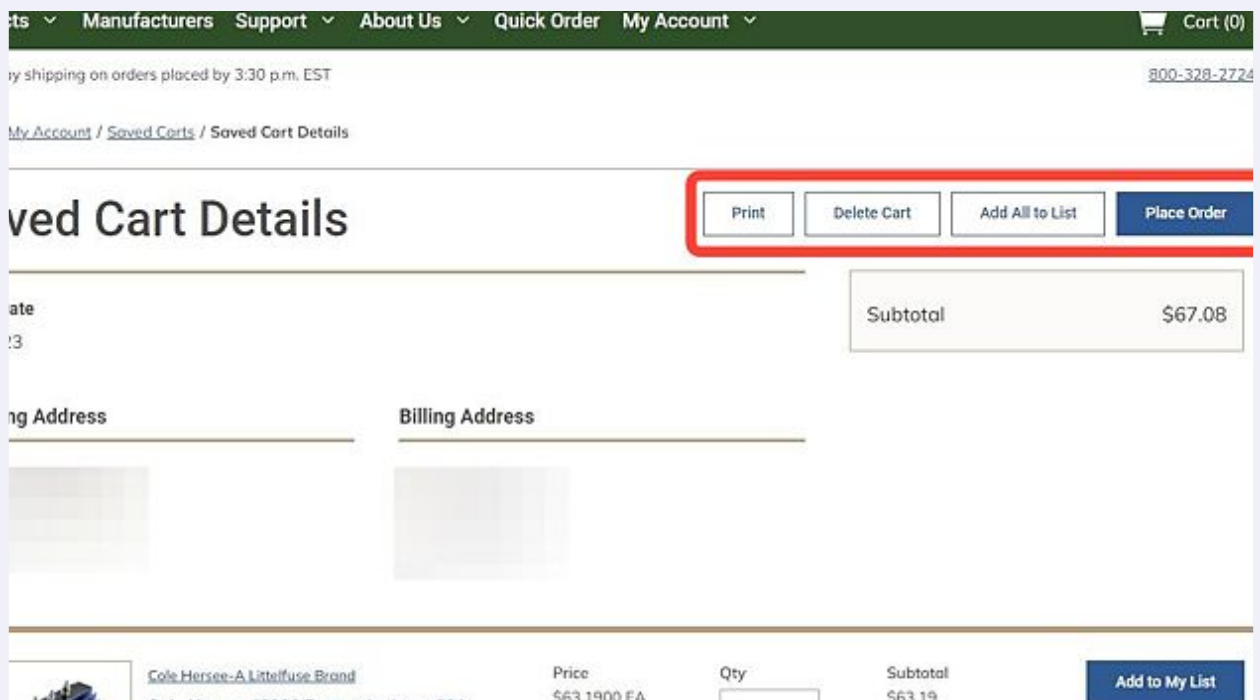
cts Manufacturers Support About Us Quick Order My Account Cart (0)

y shipping on orders placed by 3:30 p.m. EST

800-328-2724

My Account / Saved Carts / Saved Cart Details

ved Cart Details

Print Delete Cart Add All to List Place Order

ate
23

Subtotal $67.08

ng Address

Billing Address

Cole Hersee-A Littelfuse Brand

Price
$63.1900 EA

Qty

Subtotal
$63.19

Add to My List